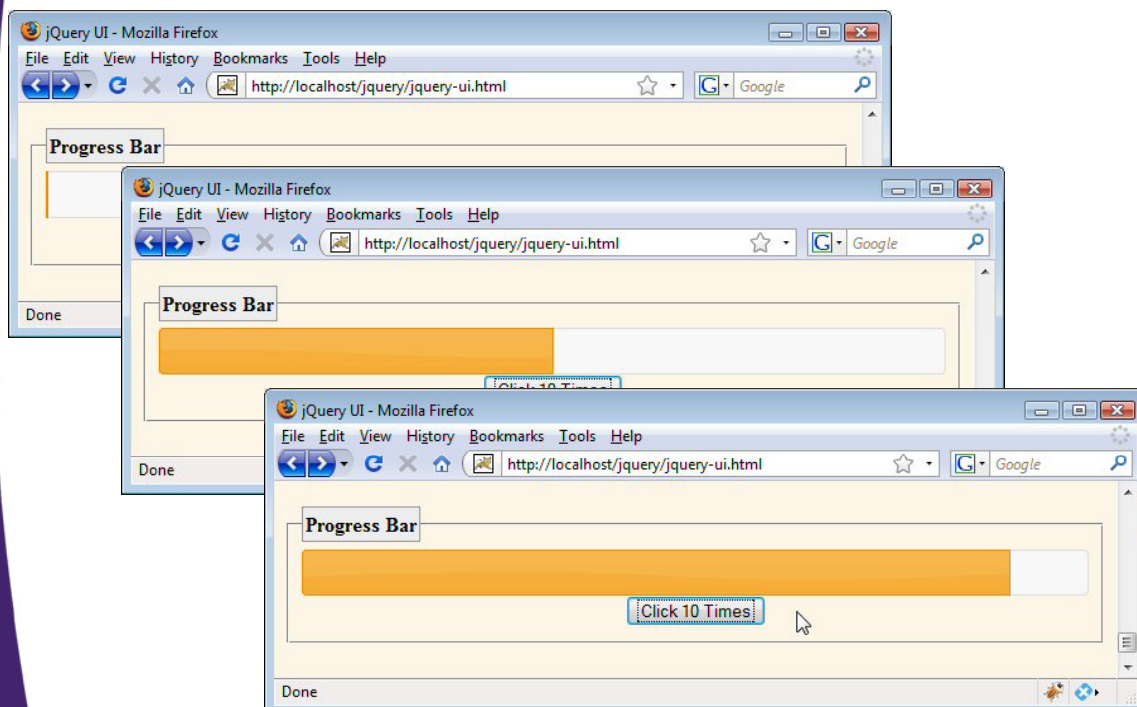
jQuery UI - Mozilla Firefox

File Edit View History Bookmarks Tools Help

http://localhost/jquery/jquery-ui.html

Google

Progress Bar

Done

jQuery UI - Mozilla Firefox

File Edit View History Bookmarks Tools Help

http://localhost/jquery/jquery-ui.html

Google

Progress Bar

Click 10 Times

Done

jQuery UI - Mozilla Firefox

File Edit View History Bookmarks Tools Help

http://localhost/jquery/jquery-ui.html

Google

Progress Bar

Click 10 Times

Done